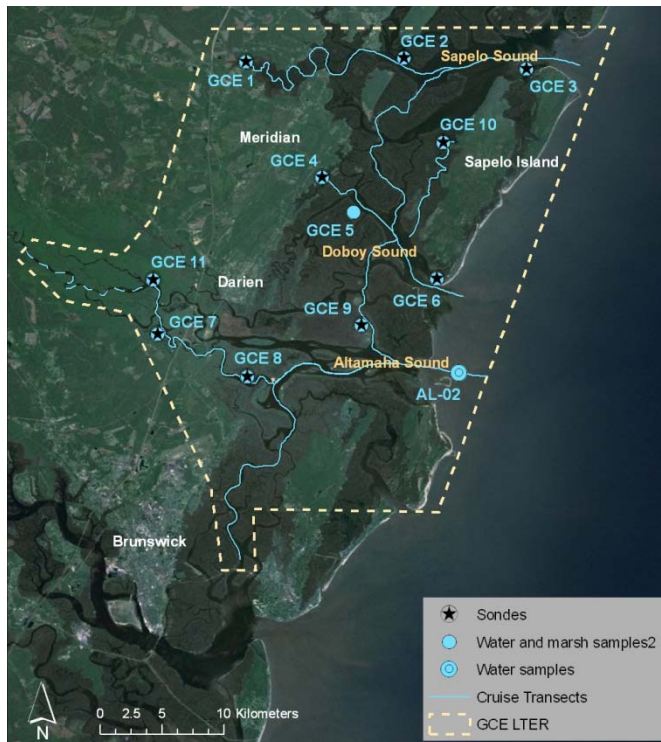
GCE 2
Sapelo Sound
GCE 1
GCE 3
GCE 10
Meridian
Sapelo Island
GCE 4
GCE 5
Doboy Sound
GCE 11
Darien
GCE 6
GCE 9
GCE 7
GCE 8
Altamaha Sound
AL-02
Brunswick
Sondes
Water and marsh samples2
Water samples
Cruise Transects
GCE LTER
N
0 2.5 5 10 Kilometers